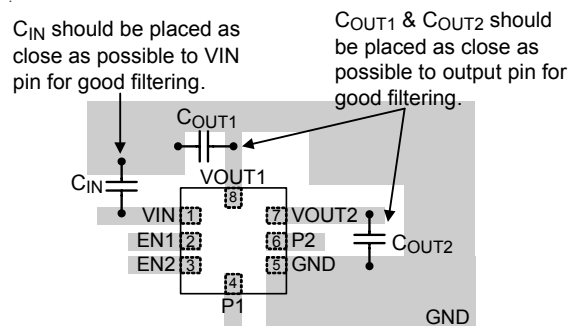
$C_{IN}$ should be placed as close as possible to VIN pin for good filtering.

$C_{OUT1}$ & $C_{OUT2}$ should be placed as close as possible to output pin for good filtering.

$C_{OUT1}$

$C_{IN}$

VOUT1

8

VIN 1

EN1 2

EN2 3

4

P1

7 VOUT2

6 P2

5 GND

$C_{OUT2}$

GND